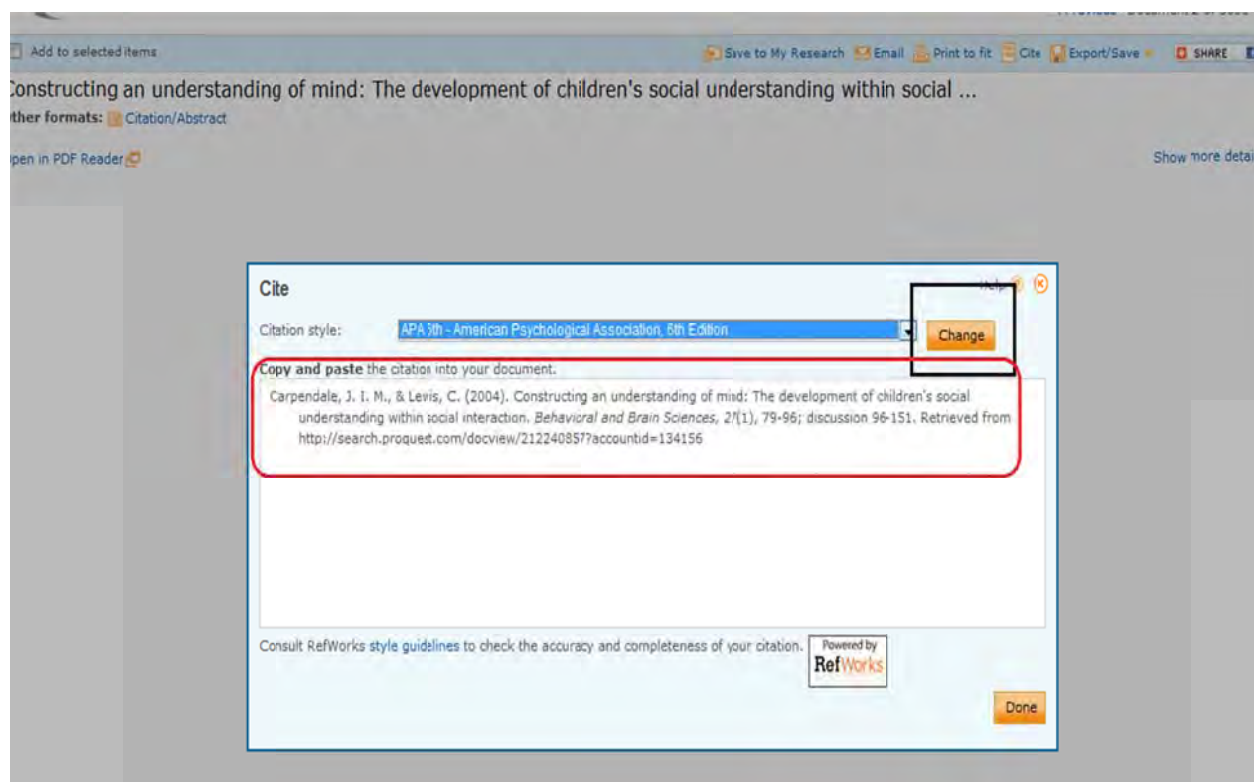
Add to selected items

Save to My Research Email Print to fit Cite Export/Save SHARE

Constructing an understanding of mind: The development of children's social understanding within social ...

ther formats: Citation/Abstract

pen in PDF Reader

Show more detai

Cite

Help

Citation style: APA 6th - American Psychological Association, 6th Edition Change

Copy and paste the citation into your document.

Carpendale, J. I. M., & Lewis, C. (2004). Constructing an understanding of mind: The development of children's social understanding within social interaction. *Behavioral and Brain Sciences, 27*(1), 79-96; discussion 96-151. Retrieved from http://search.proquest.com/docview/212240857?accountid=134156

Consult RefWorks style guidelines to check the accuracy and completeness of your citation.

Powered by RefWorks

Done